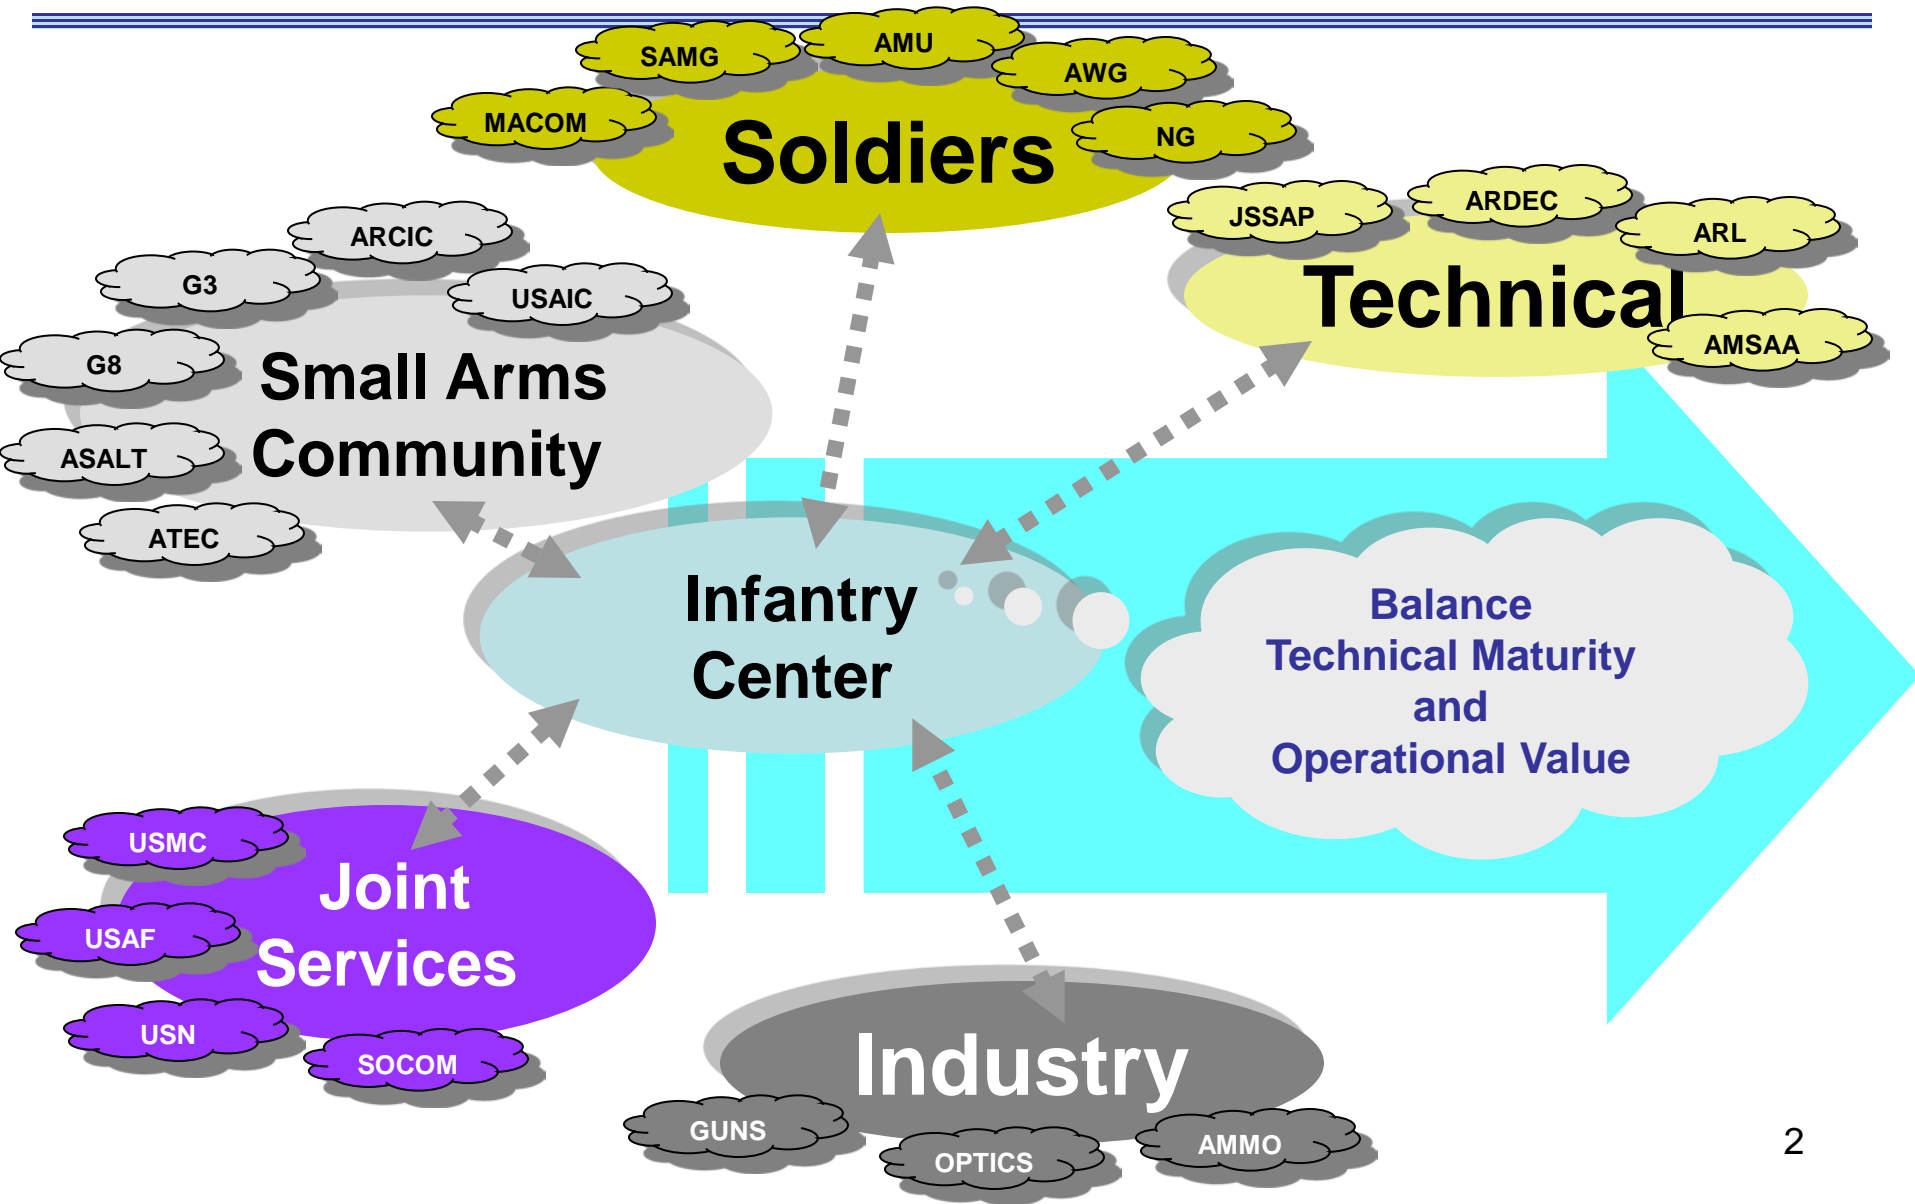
SAMG
AMU
AWG
MACOM
Soldiers
NG

JSSAP
ARDEC
ARL
Technical
AMSAA

ARCIC
G3
USAIC
G8
Small Arms Community
ASALT
ATEC

Infantry Center

Balance
Technical Maturity
and
Operational Value

USMC
Joint Services
USAF
USN
SOCOM

Industry
GUNS
OPTICS
AMMO

2